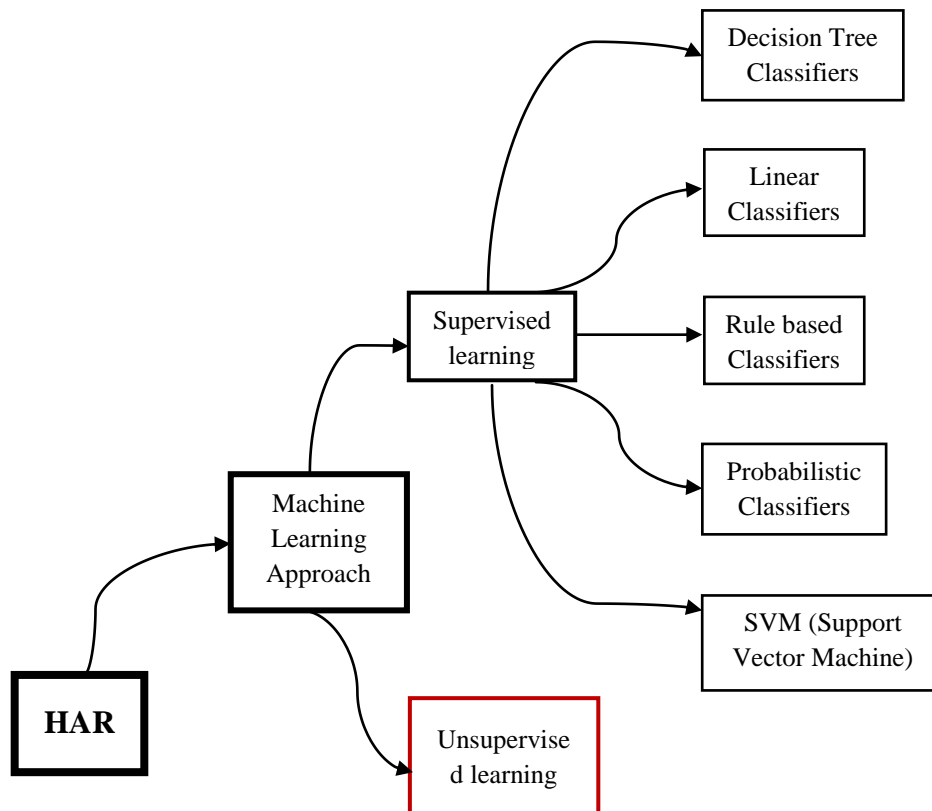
HAR

Machine Learning Approach

Supervised learning

Unsupervise d learning

Decision Tree Classifiers

Linear Classifiers

Rule based Classifiers

Probabilistic Classifiers

SVM (Support Vector Machine)